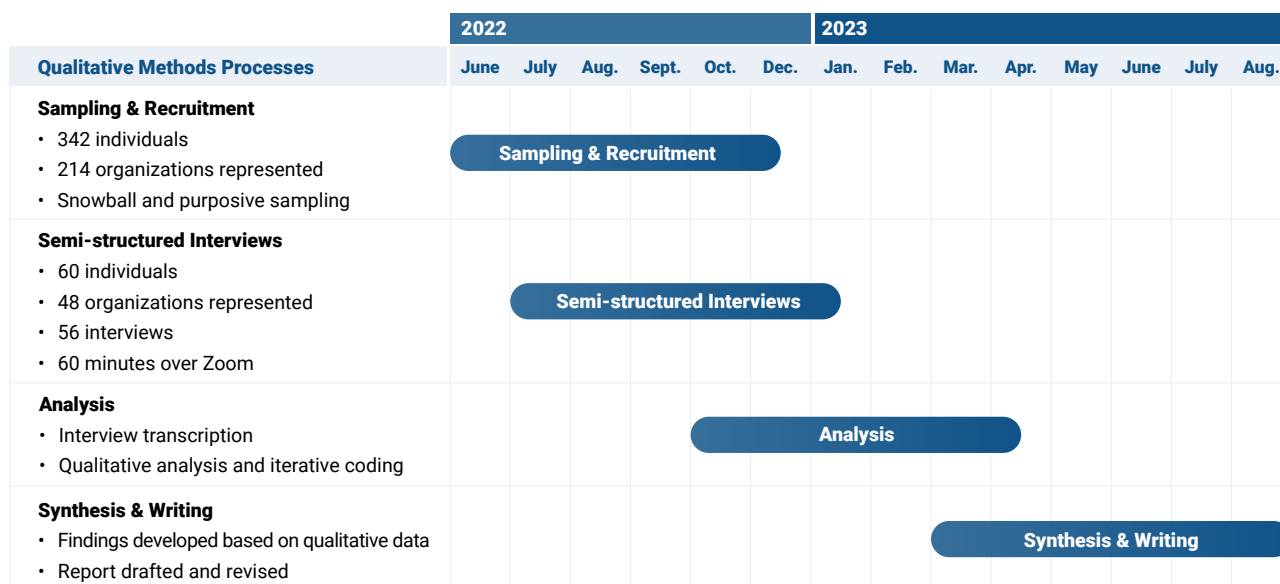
| Qualitative Methods Processes | 2022 June | July | Aug. | Sept. | Oct. | Dec. | 2023 Jan. | Feb. | Mar. | Apr. | May | June | July | Aug. |
|---|---|---|---|---|---|---|---|---|---|---|---|---|---|---|

Sampling & Recruitment
• 342 individuals
• 214 organizations represented
• Snowball and purposive sampling

Sampling & Recruitment

Semi-structured Interviews
• 60 individuals
• 48 organizations represented
• 56 interviews
• 60 minutes over Zoom

Semi-structured Interviews

Analysis
• Interview transcription
• Qualitative analysis and iterative coding

Analysis

Synthesis & Writing
• Findings developed based on qualitative data
• Report drafted and revised

Synthesis & Writing